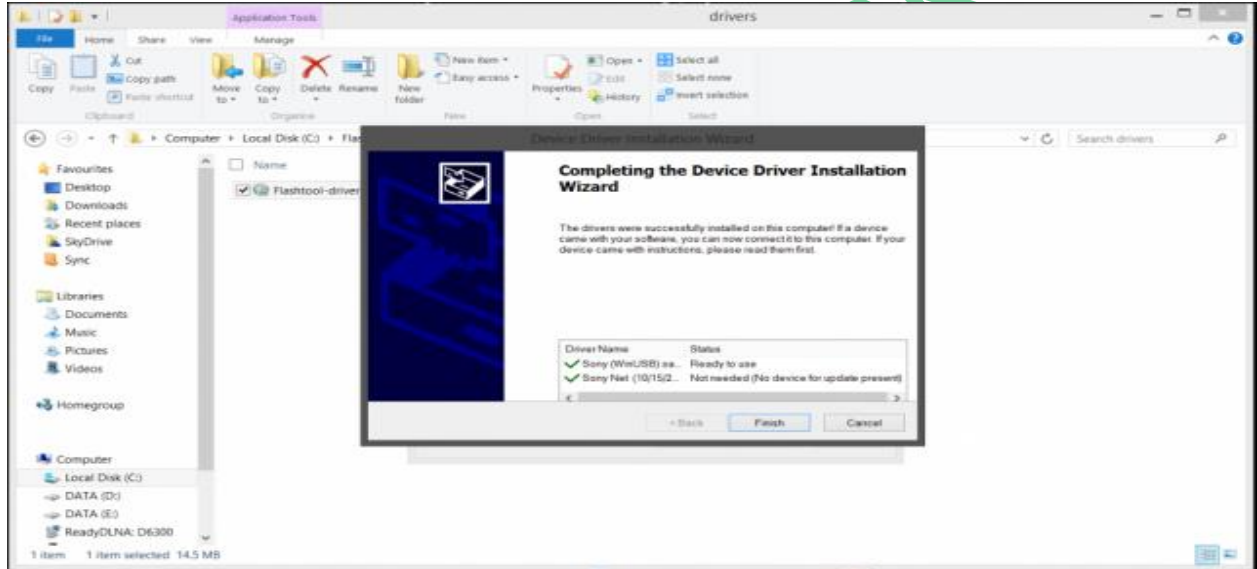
Application Tools

drivers

File Home Share View Manage

Cut
Copy path
Paste shortcut
Copy Paste
Clipboard

Move to Copy to Delete Rename
Organise

New folder
New item
Easy access
New

Properties
Open
Edit
History
Open

Select all
Select none
Invert selection
Select

Computer › Local Disk (C:) › Fla

Search drivers

Favourites
Desktop
Downloads
Recent places
SkyDrive
Sync

Libraries
Documents
Music
Pictures
Videos

Homegroup

Computer
Local Disk (C:)
DATA (D:)
DATA (E:)
ReadyDLNA: D6300

Name
Flashtool-driver

Device Driver Installation Wizard

Completing the Device Driver Installation Wizard

The drivers were successfully installed on this computer! If a device came with your software, you can now connect it to this computer. If your device came with instructions, please read them first.

| Driver Name | Status |
|---|---|
| Sony (WinUSB) sa... | Ready to use |
| Sony Net (10/15/2... | Not needed (No device for update present) |

< Back Finish Cancel

1 item 1 item selected 14.5 MB